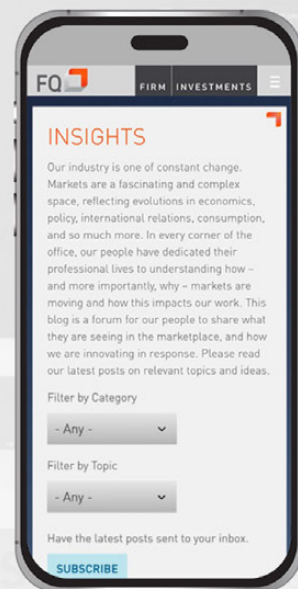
FQ

FIRM INVESTMENTS

INSIGHTS

Our industry is one of constant change. Markets are a fascinating and complex space, reflecting evolutions in economics, policy, international relations, consumption, and so much more. In every corner of the office, our people have dedicated their professional lives to understanding how – and more importantly, why – markets are moving and how this impacts our work. This blog is a forum for our people to share what they are seeing in the marketplace, and how we are innovating in response. Please read our latest posts on relevant topics and ideas.

Filter by Category

- Any -

Filter by Topic

- Any -

Have the latest posts sent to your inbox.

SUBSCRIBE